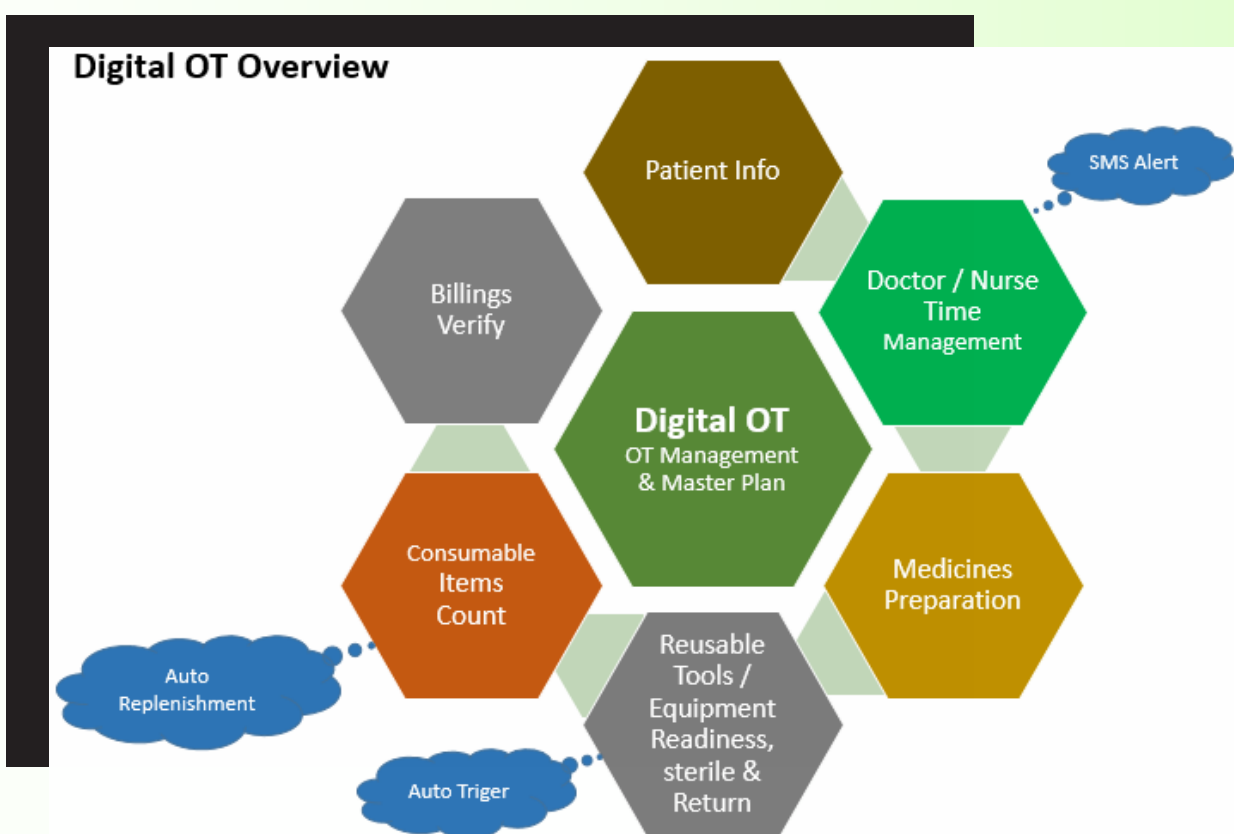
Digital OT Overview

Patient Info

SMS Alert

Billings Verify

Doctor / Nurse Time Management

Digital OT
OT Management & Master Plan

Consumable Items Count

Medicines Preparation

Auto Replenishment

Reusable Tools / Equipment Readiness, sterile & Return

Auto Triger